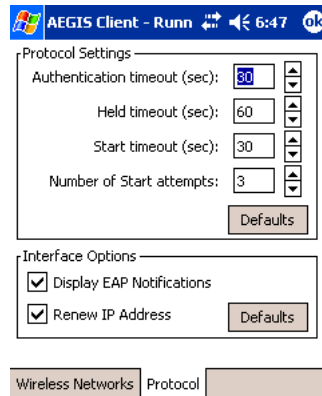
AEGIS Client - Runn 6:47 ok

Protocol Settings
Authentication timeout (sec): 30
Held timeout (sec): 60
Start timeout (sec): 30
Number of Start attempts: 3
Defaults

Interface Options
Display EAP Notifications
Renew IP Address
Defaults

Wireless Networks Protocol